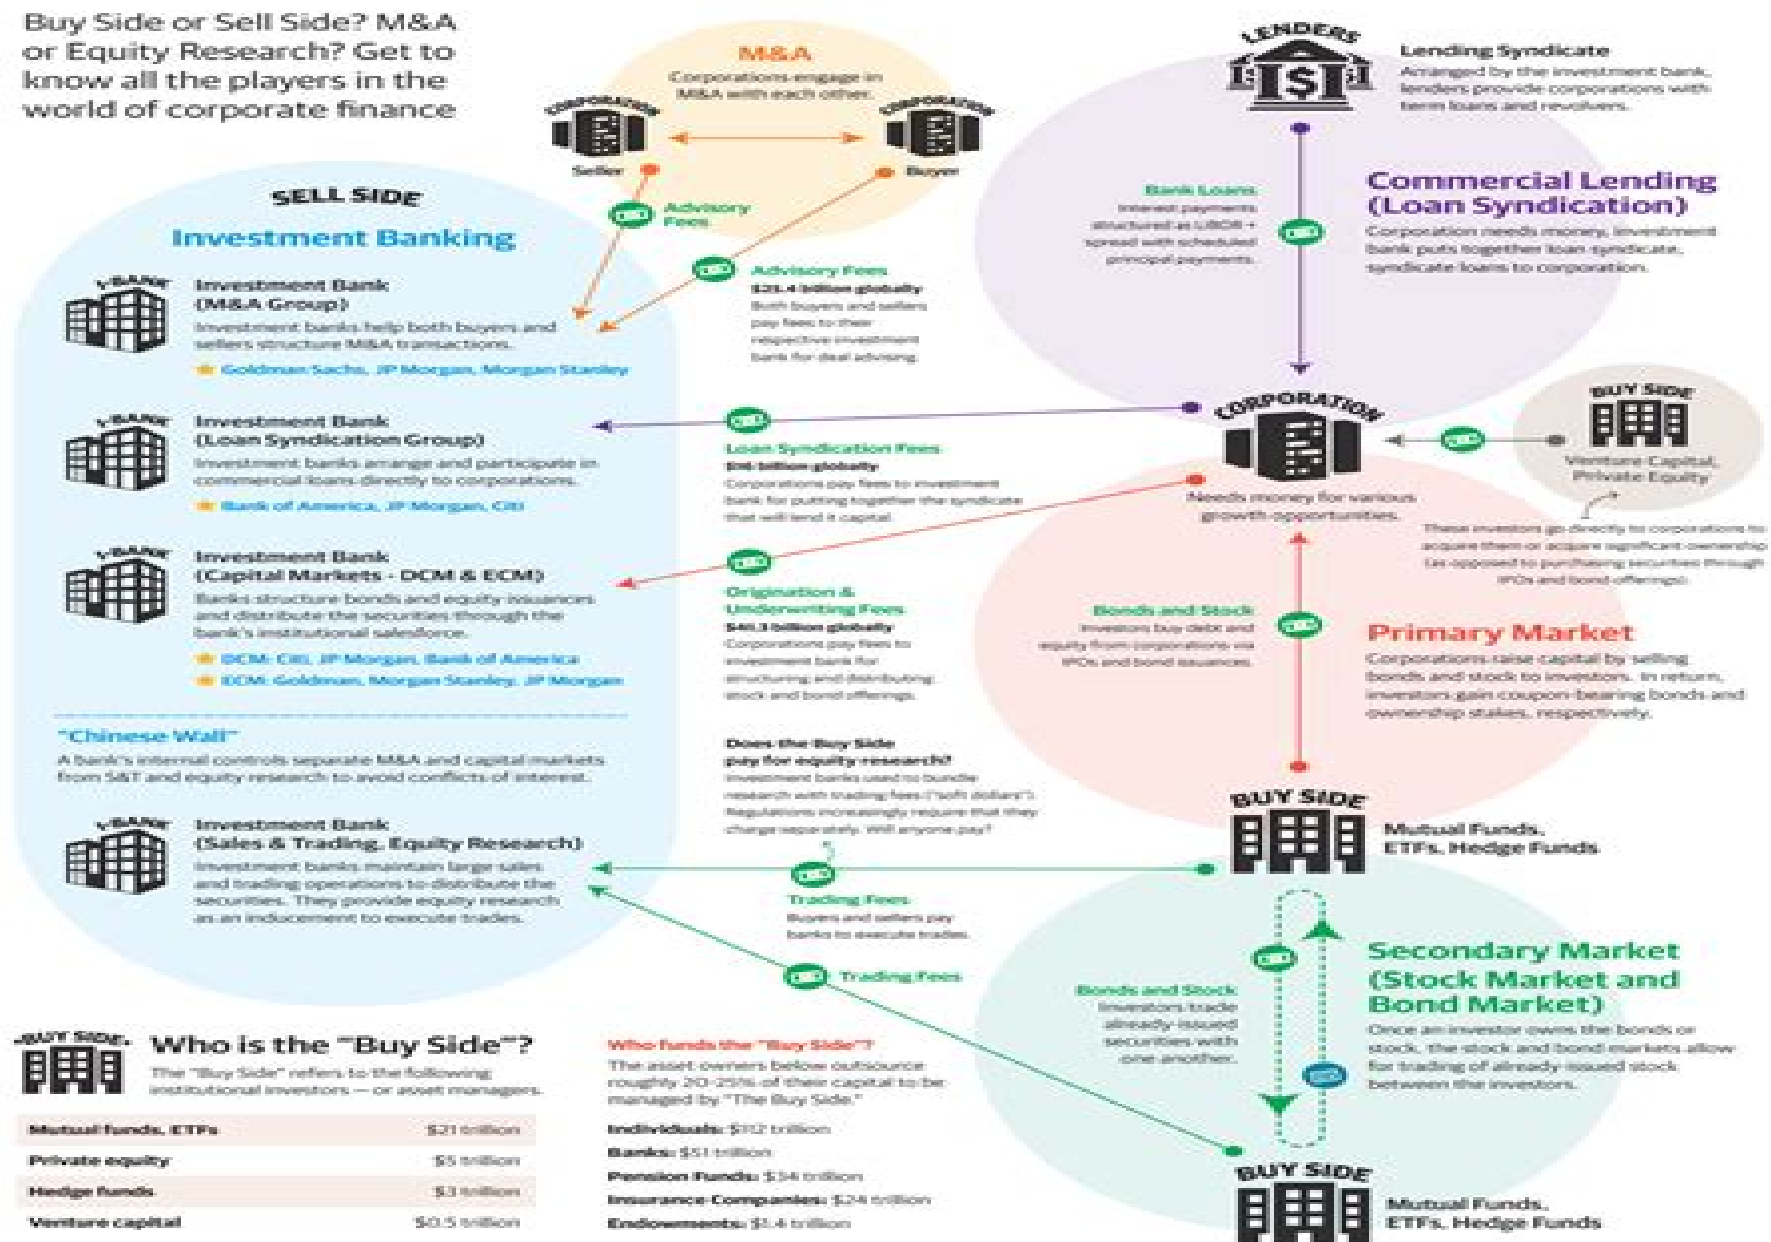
Buy Side or Sell Side? M&A or Equity Research? Get to know all the players in the world of corporate finance

M&A
Corporations engage in M&A with each other.

CORPORATION
Seller

CORPORATION
Buyer

Advisory Fees

LENDERS

Lending Syndicate
Arranged by the investment bank, lenders provide corporations with term loans and revolvers.

Bank Loans
Interest payments structured as LIBOR + spread with scheduled principal payments.

Commercial Lending (Loan Syndication)
Corporation needs money, investment bank puts together loan syndicate, syndicate loans to corporation.

SELL SIDE

Investment Banking

I-BANK
Investment Bank (M&A Group)
Investment banks help both buyers and sellers structure M&A transactions.
Goldman Sachs, JP Morgan, Morgan Stanley

Advisory Fees
$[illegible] billion globally
Both buyers and sellers pay fees to their respective investment bank for deal advising.

I-BANK
Investment Bank (Loan Syndication Group)
Investment banks arrange and participate in commercial loans directly to corporations.
Bank of America, JP Morgan, Citi

Loan Syndication Fees
$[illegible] billion globally
Corporations pay fees to investment bank for putting together the syndicate that will lend it capital.

CORPORATION
Needs money for various growth opportunities.

BUY SIDE
Venture Capital, Private Equity

These investors go directly to corporations to acquire them or acquire significant ownership (as opposed to purchasing securities through IPOs and bond offerings).

I-BANK
Investment Bank (Capital Markets - DCM & ECM)
Banks structure bonds and equity issuances and distribute the securities through the bank's institutional salesforce.
DCM: Citi, JP Morgan, Bank of America
ECM: Goldman, Morgan Stanley, JP Morgan

Origination & Underwriting Fees
$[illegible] billion globally
Corporations pay fees to investment bank for structuring and distributing stock and bond offerings.

Bonds and Stock
Investors buy debt and equity from corporations via IPOs and bond issuances.

Primary Market
Corporations raise capital by selling bonds and stock to investors. In return, investors gain coupon-bearing bonds and ownership stakes, respectively.

"Chinese Wall"
A bank's internal controls separate M&A and capital markets from S&T and equity research to avoid conflicts of interest.

Does the Buy Side pay for equity research?
Investment banks used to bundle research with trading fees ("soft dollars"). Regulations increasingly require that they charge separately. Will anyone pay?

I-BANK
Investment Bank (Sales & Trading, Equity Research)
Investment banks maintain large sales and trading operations to distribute the securities. They provide equity research as an inducement to execute trades.

BUY SIDE
Mutual Funds, ETFs, Hedge Funds

Trading Fees
Buyers and sellers pay banks to execute trades.

Trading Fees

Bonds and Stock
Investors trade already-issued securities with one another.

Secondary Market (Stock Market and Bond Market)
Once an investor owns the bonds or stock, the stock and bond markets allow for trading of already-issued stock between the investors.

BUY SIDE
Who is the "Buy Side"?
The "Buy Side" refers to the following institutional investors — or asset managers.

| | |
|---|---|
| Mutual funds, ETFs | $21 trillion |
| Private equity | $5 trillion |
| Hedge funds | $3 trillion |
| Venture capital | $0.5 trillion |

Who funds the "Buy Side"?
The asset owners below outsource roughly 20-25% of their capital to be managed by "The Buy Side."
Individuals: $112 trillion
Banks: $51 trillion
Pension Funds: $34 trillion
Insurance Companies: $24 trillion
Endowments: $1.4 trillion

BUY SIDE
Mutual Funds, ETFs, Hedge Funds